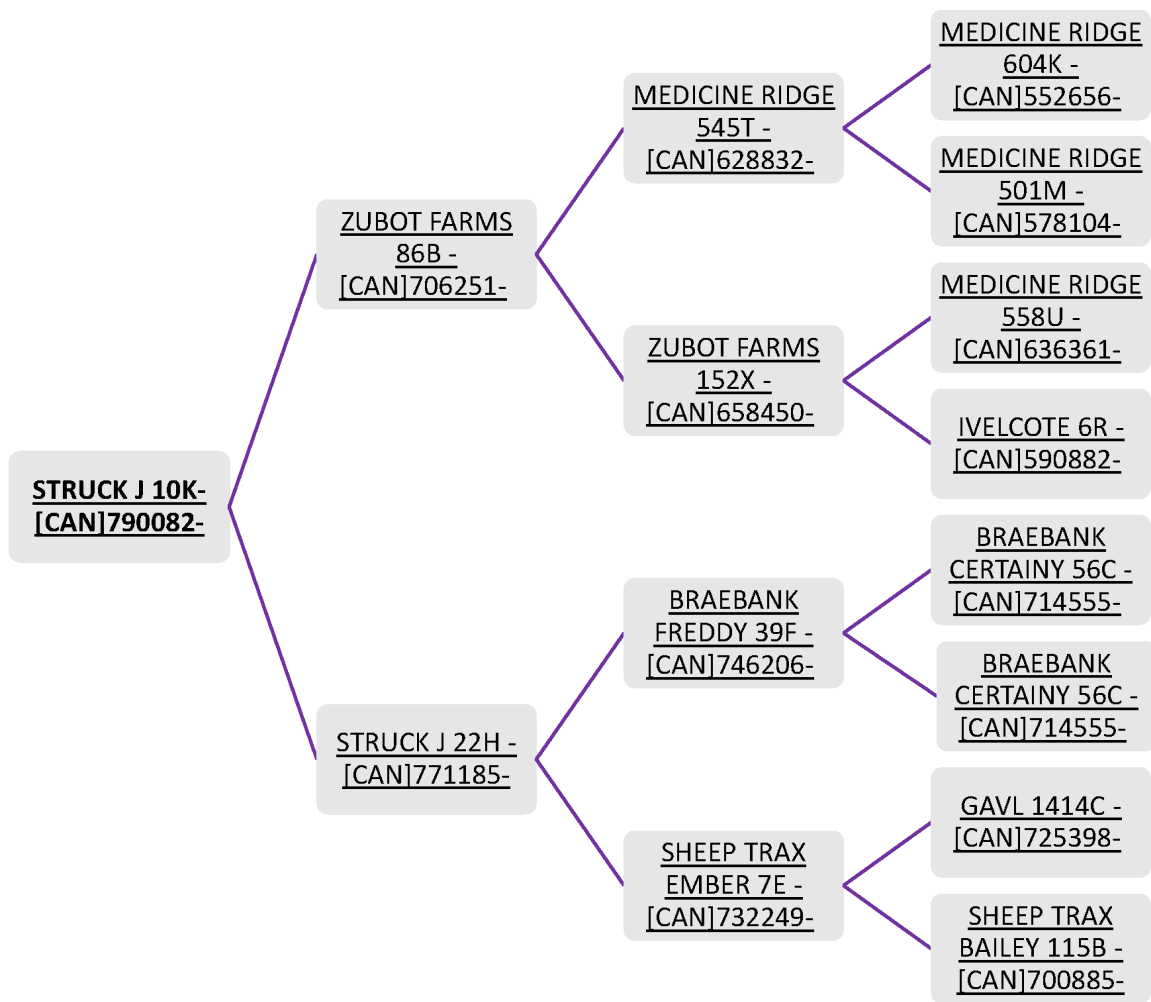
STRUCK J 10K-[CAN]790082-

ZUBOT FARMS 86B -[CAN]706251-

STRUCK J 22H -[CAN]771185-

MEDICINE RIDGE 545T -[CAN]628832-

ZUBOT FARMS 152X -[CAN]658450-

BRAEBANK FREDDY 39F -[CAN]746206-

SHEEP TRAX EMBER 7E -[CAN]732249-

MEDICINE RIDGE 604K -[CAN]552656-

MEDICINE RIDGE 501M -[CAN]578104-

MEDICINE RIDGE 558U -[CAN]636361-

IVELCOTE 6R -[CAN]590882-

BRAEBANK CERTAINY 56C -[CAN]714555-

BRAEBANK CERTAINY 56C -[CAN]714555-

GAVL 1414C -[CAN]725398-

SHEEP TRAX BAILEY 115B -[CAN]700885-